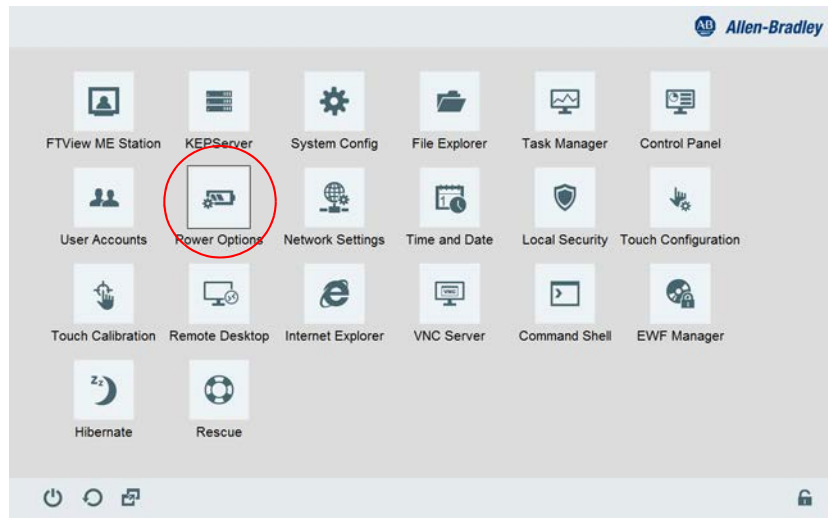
AB Allen-Bradley

FTView ME Station
KEPServer
System Config
File Explorer
Task Manager
Control Panel
User Accounts
Power Options
Network Settings
Time and Date
Local Security
Touch Configuration
Touch Calibration
Remote Desktop
Internet Explorer
VNC Server
Command Shell
EWF Manager
Hibernate
Rescue